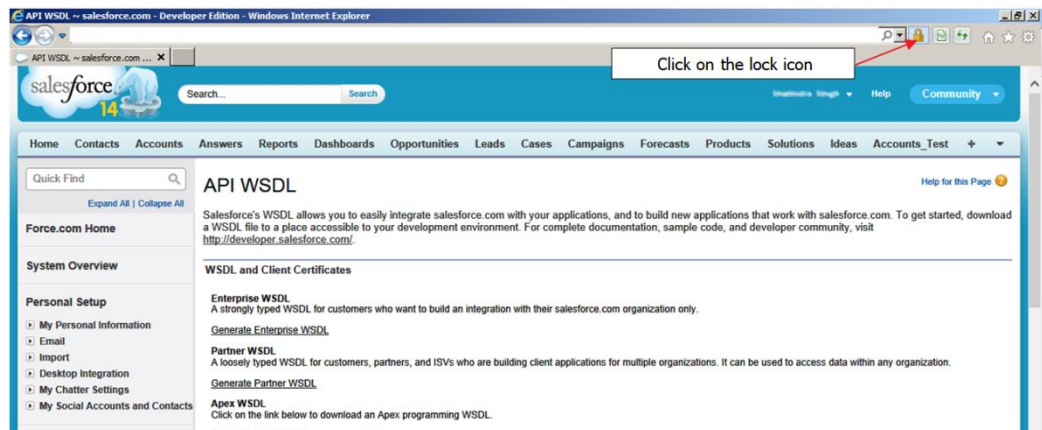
API WSDL ~ salesforce.com - Developer Edition - Windows Internet Explorer

API WSDL ~ salesforce.com ...

Click on the lock icon

salesforce 14

Search...

Search

Shailindra Singh

Help

Community

Home Contacts Accounts Answers Reports Dashboards Opportunities Leads Cases Campaigns Forecasts Products Solutions Ideas Accounts_Test +

Quick Find

Expand All | Collapse All

Force.com Home

System Overview

Personal Setup

My Personal Information

Email

Import

Desktop Integration

My Chatter Settings

My Social Accounts and Contacts

API WSDL

Help for this Page

Salesforce's WSDL allows you to easily integrate salesforce.com with your applications, and to build new applications that work with salesforce.com. To get started, download a WSDL file to a place accessible to your development environment. For complete documentation, sample code, and developer community, visit http://developer.salesforce.com/.

WSDL and Client Certificates

Enterprise WSDL
A strongly typed WSDL for customers who want to build an integration with their salesforce.com organization only.

Generate Enterprise WSDL

Partner WSDL
A loosely typed WSDL for customers, partners, and ISVs who are building client applications for multiple organizations. It can be used to access data within any organization.

Generate Partner WSDL

Apex WSDL
Click on the link below to download an Apex programming WSDL.